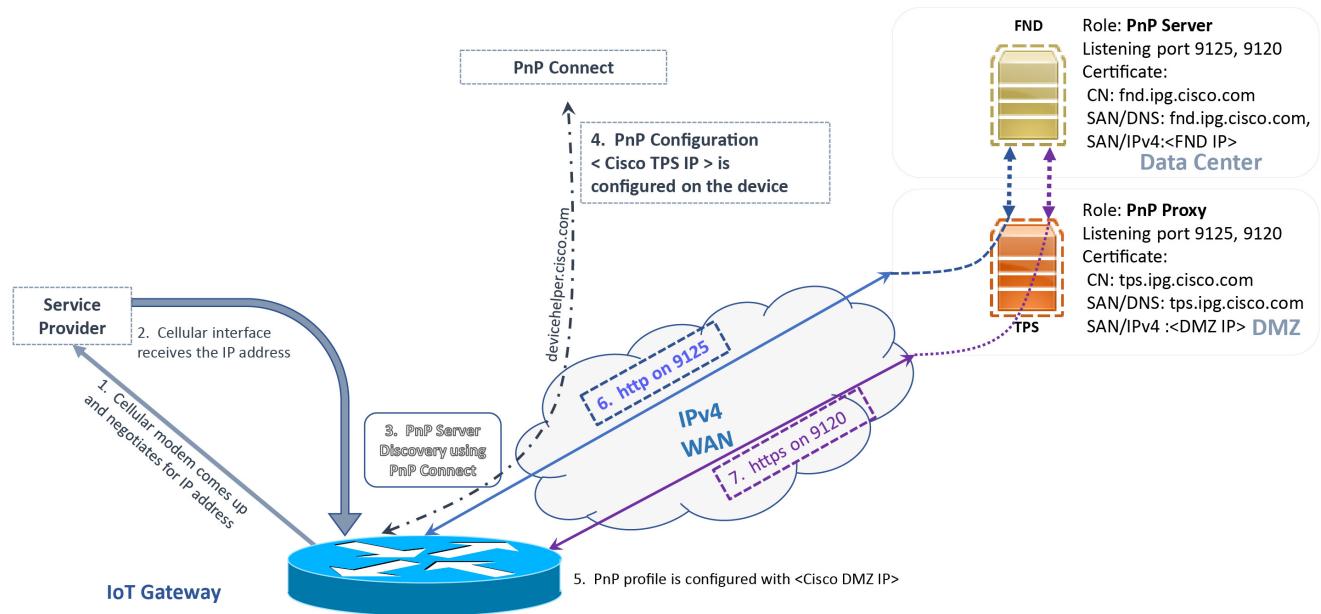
PnP Connect

4. PnP Configuration
< Cisco TPS IP > is configured on the device

FND

Role: **PnP Server**
Listening port 9125, 9120
Certificate:
CN: fnd.ipg.cisco.com
SAN/DNS: fnd.ipg.cisco.com,
SAN/IPv4:<FND IP>

Data Center

Role: **PnP Proxy**
Listening port 9125, 9120
Certificate:
CN: tps.ipg.cisco.com
SAN/DNS: tps.ipg.cisco.com
SAN/IPv4 :<DMZ IP>

TPS

DMZ

Service Provider

2. Cellular interface receives the IP address

1. Cellular modem comes up and negotiates for IP address

devicehelper.cisco.com

6. http on 9125

IPv4
WAN

7. https on 9120

3. PnP Server Discovery using PnP Connect

IoT Gateway

5. PnP profile is configured with <Cisco DMZ IP>